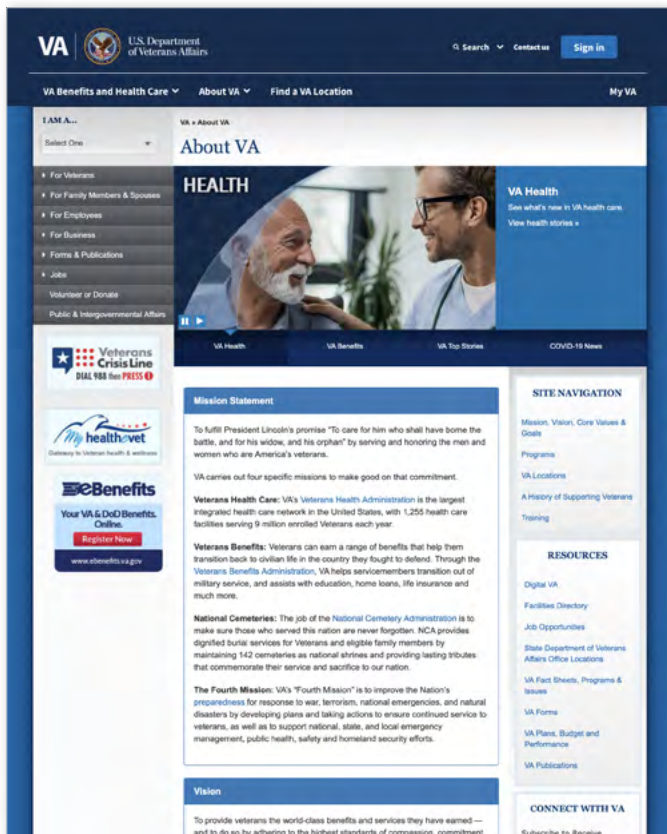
VA U.S. Department of Veterans Affairs

Search Contact us Sign in

VA Benefits and Health Care About VA Find a VA Location My VA

I AM A...

Select One

For Veterans
For Family Members & Spouses
For Employees
For Business
Forms & Publications
Jobs
Volunteer or Donate
Public & Intergovernmental Affairs

Veterans Crisis Line DIAL 988 then PRESS 1

My healthevet Gateway to Veteran health & wellness

eBenefits Your VA & DoD Benefits. Online. Register Now www.ebenefits.va.gov

VA » About VA

About VA

HEALTH

VA Health
See what's new in VA health care.
View health stories »

VA Health VA Benefits VA Top Stories COVID-19 News

Mission Statement

To fulfill President Lincoln's promise "To care for him who shall have borne the battle, and for his widow, and his orphan" by serving and honoring the men and women who are America's veterans.

VA carries out four specific missions to make good on that commitment.

Veterans Health Care: VA's Veterans Health Administration is the largest integrated health care network in the United States, with 1,255 health care facilities serving 9 million enrolled Veterans each year.

Veterans Benefits: Veterans can earn a range of benefits that help them transition back to civilian life in the country they fought to defend. Through the Veterans Benefits Administration, VA helps servicemembers transition out of military service, and assists with education, home loans, life insurance and much more.

National Cemeteries: The job of the National Cemetery Administration is to make sure those who served this nation are never forgotten. NCA provides dignified burial services for Veterans and eligible family members by maintaining 142 cemeteries as national shrines and providing lasting tributes that commemorate their service and sacrifice to our nation.

The Fourth Mission: VA's "Fourth Mission" is to improve the Nation's preparedness for response to war, terrorism, national emergencies, and natural disasters by developing plans and taking actions to ensure continued service to veterans, as well as to support national, state, and local emergency management, public health, safety and homeland security efforts.

Vision

To provide veterans the world-class benefits and services they have earned — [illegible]

SITE NAVIGATION

Mission, Vision, Core Values & Goals
Programs
VA Locations
A History of Supporting Veterans
Training

RESOURCES

Digital VA
Facilities Directory
Job Opportunities
State Department of Veterans Affairs Office Locations
VA Fact Sheets, Programs & Issues
VA Forms
VA Plans, Budget and Performance
VA Publications

CONNECT WITH VA

Subscribe to Receive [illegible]